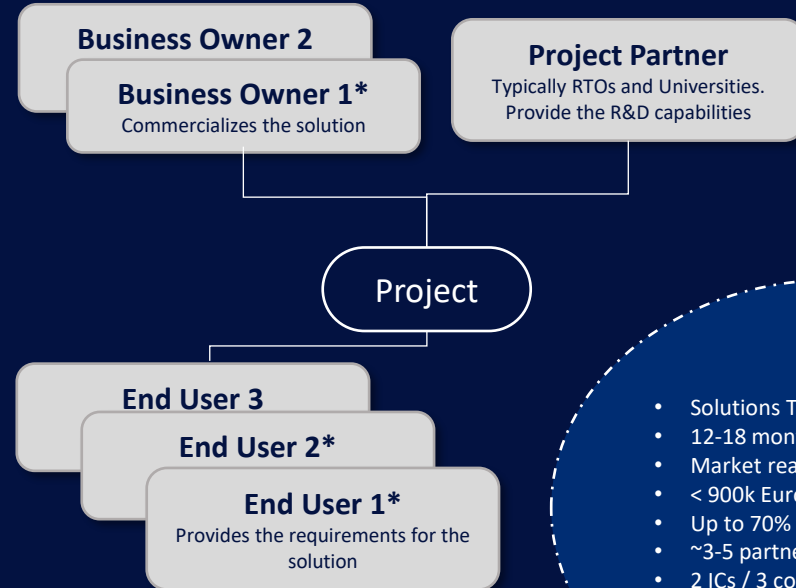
Business Owner 2

Business Owner 1*
Commercializes the solution

Project Partner
Typically RTOs and Universities. Provide the R&D capabilities

Project

End User 3

End User 2*

End User 1*
Provides the requirements for the solution

• Solutions T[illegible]
• 12-18 mon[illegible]
• Market rea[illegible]
• < 900k Eur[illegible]
• Up to 70% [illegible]
• ~3-5 partne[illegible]
• 2 ICs / 3 co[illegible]